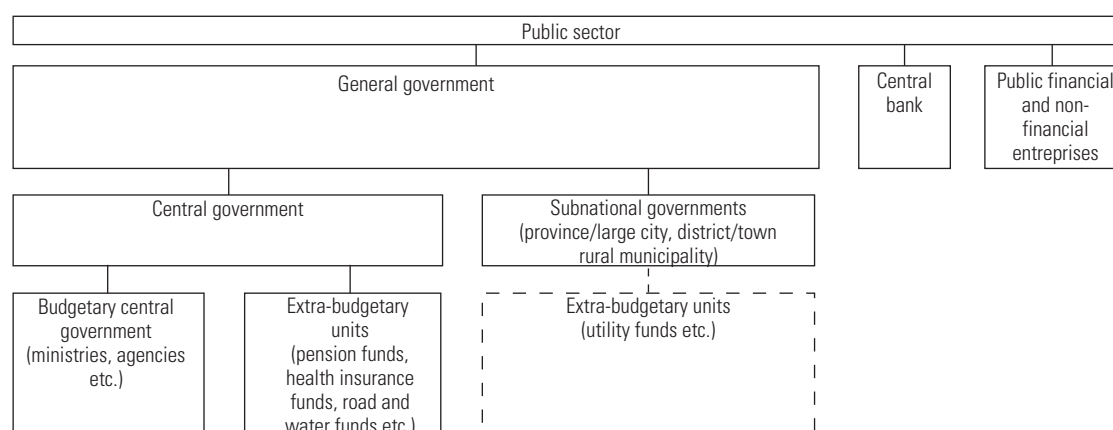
Public sector

General government

Central bank

Public financial and non-financial entreprises

Central government

Subnational governments (province/large city, district/town rural municipality)

Budgetary central government (ministries, agencies etc.)

Extra-budgetary units (pension funds, health insurance funds, road and water funds etc.)

Extra-budgetary units (utility funds etc.)